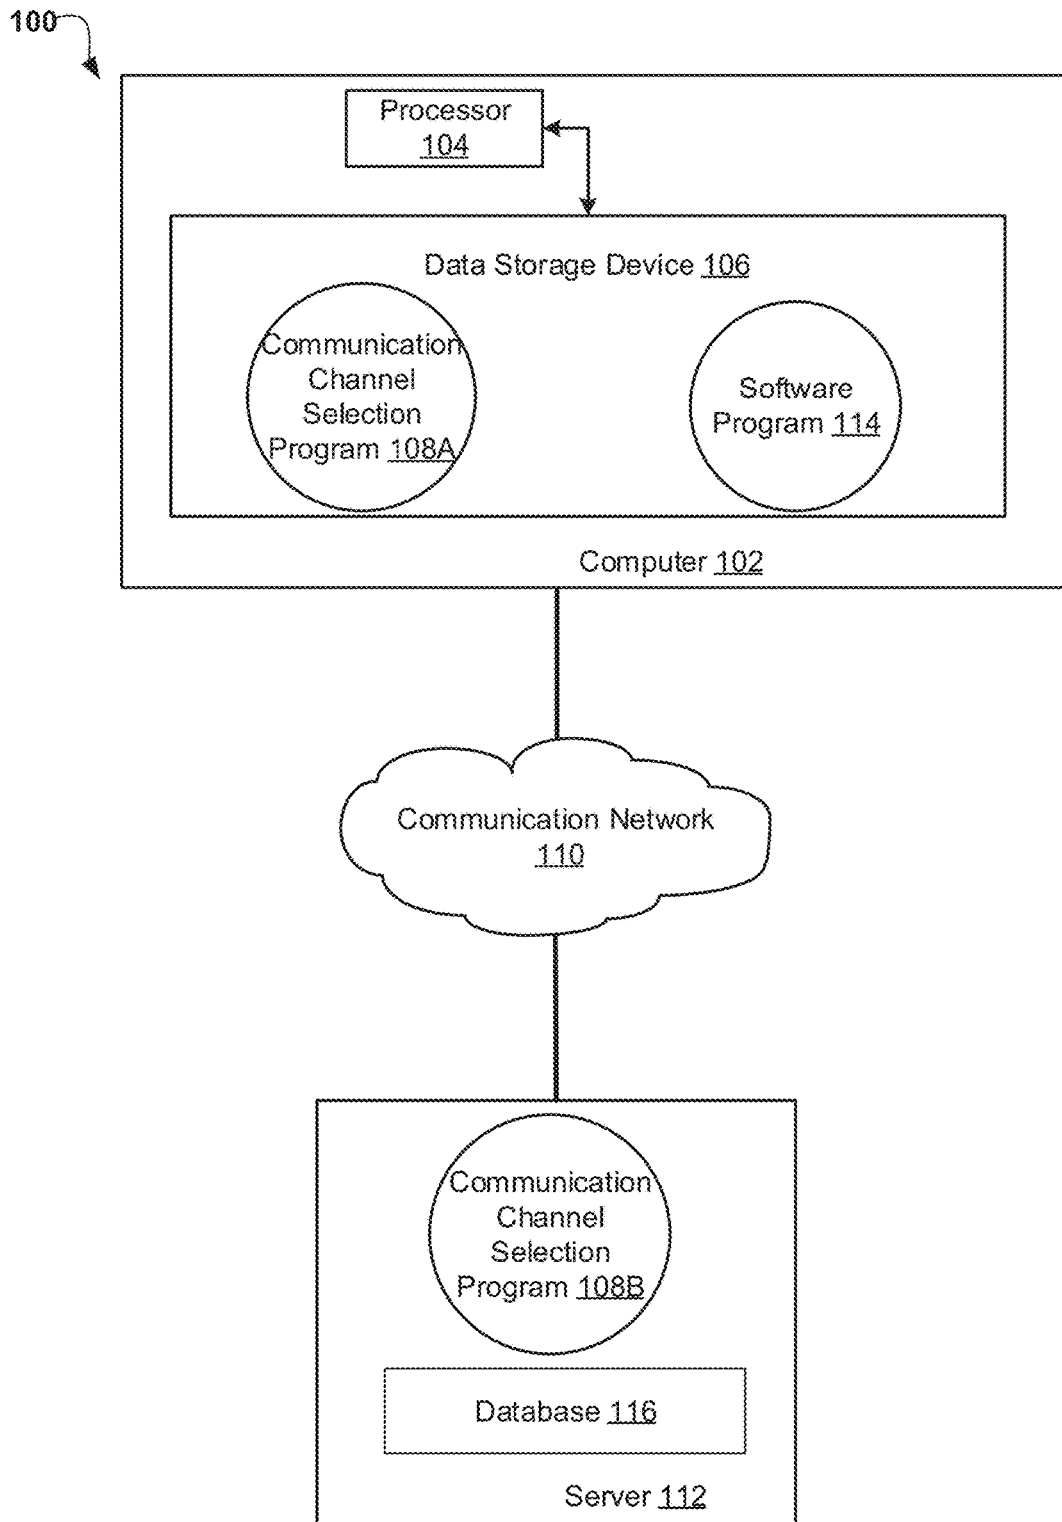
100

Processor 104

Data Storage Device 106

Communication Channel Selection Program 108A

Software Program 114

Computer 102

Communication Network 110

Communication Channel Selection Program 108B

Database 116

Server 112